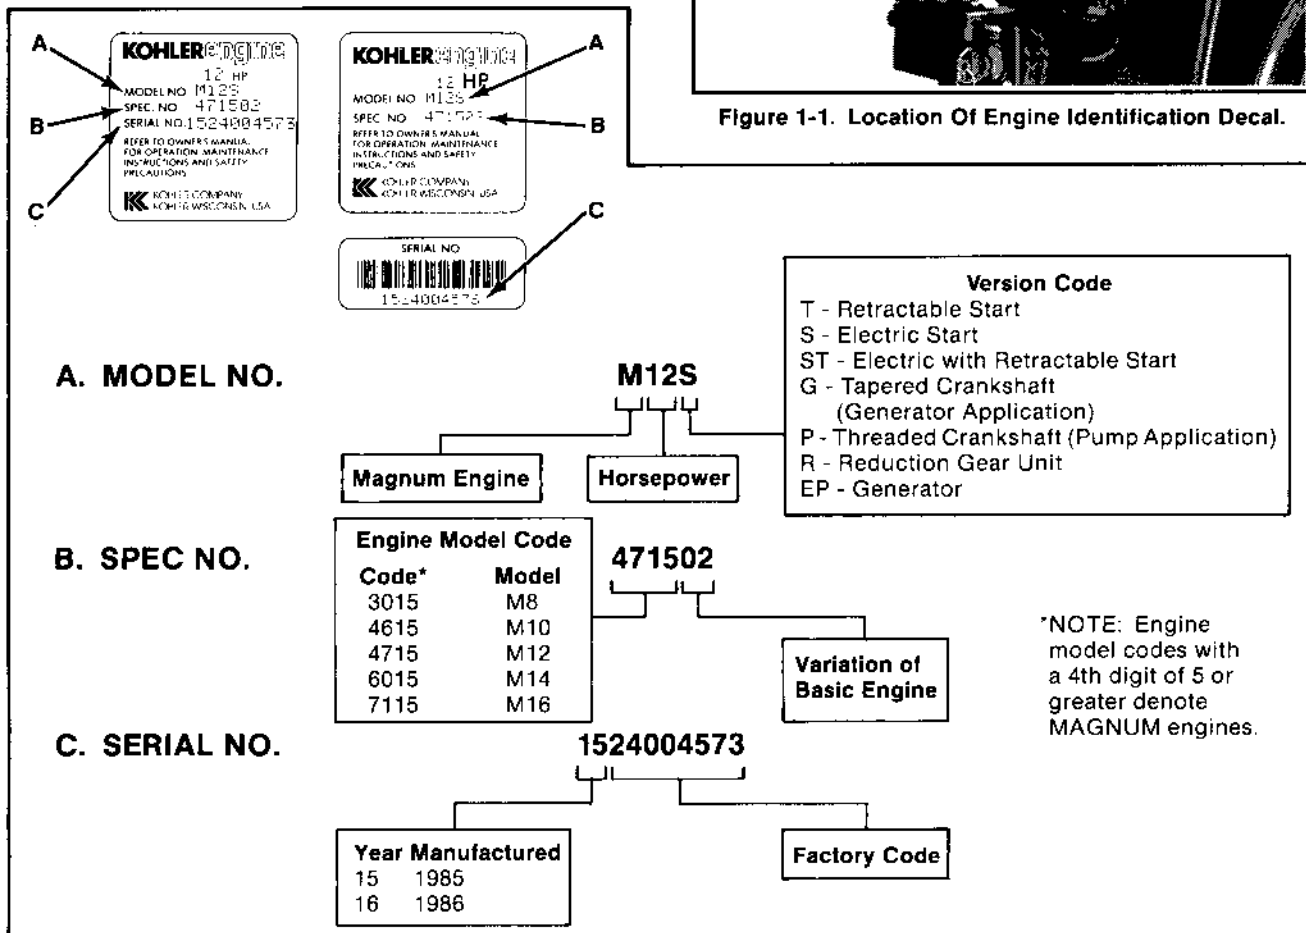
A
B
C

KOHLER engine
12 HP
MODEL NO M12S
SPEC. NO 471502
SERIAL NO. 1524004573
REFER TO OWNER'S MANUAL FOR OPERATION, MAINTENANCE INSTRUCTIONS AND SAFETY PRECAUTIONS
KOHLER COMPANY
KOHLER WISCONSIN USA

KOHLER engine
12 HP
MODEL NO M12S
SPEC NO 471502
REFER TO OWNER'S MANUAL FOR OPERATION, MAINTENANCE INSTRUCTIONS AND SAFETY PRECAUTIONS
KOHLER COMPANY
KOHLER WISCONSIN USA

A
B

SERIAL NO
1524004573
C

Figure 1-1. Location Of Engine Identification Decal.

A. MODEL NO.

M12S

Magnum Engine

Horsepower

Version Code
T - Retractable Start
S - Electric Start
ST - Electric with Retractable Start
G - Tapered Crankshaft (Generator Application)
P - Threaded Crankshaft (Pump Application)
R - Reduction Gear Unit
EP - Generator

B. SPEC NO.

Engine Model Code

| Code* | Model |
|---|---|
| 3015 | M8 |
| 4615 | M10 |
| 4715 | M12 |
| 6015 | M14 |
| 7115 | M16 |

471502

Variation of Basic Engine

*NOTE: Engine model codes with a 4th digit of 5 or greater denote MAGNUM engines.

C. SERIAL NO.

1524004573

Year Manufactured
15 1985
16 1986

Factory Code